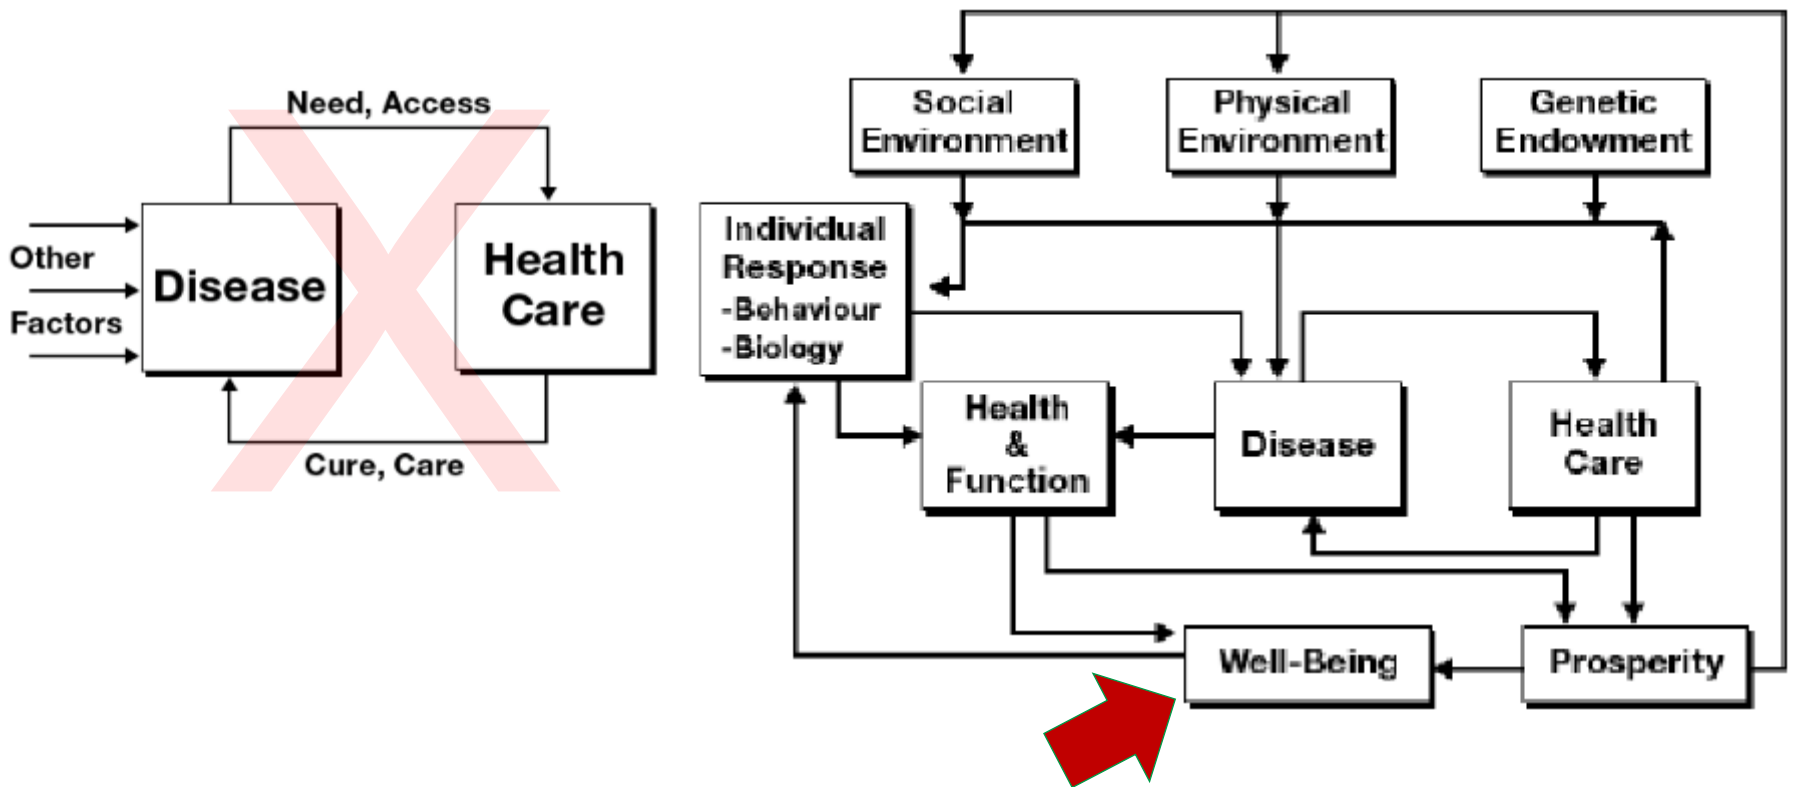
Need, Access

Other Factors

Disease

Health Care

Cure, Care

Social Environment

Physical Environment

Genetic Endowment

Individual Response
-Behaviour
-Biology

Health & Function

Disease

Health Care

Well-Being

Prosperity